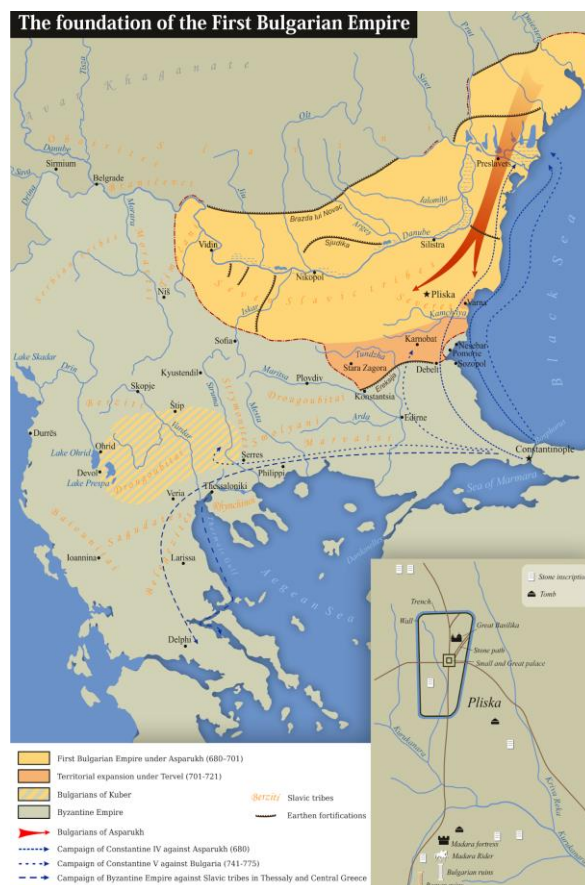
The foundation of the First Bulgarian Empire

Avar Khaganate
Danube
Sirmium
Sava
Drina
Belgrade
Morava
Prut
Siret
Olt
Preslav
Ialomita
Brazda lui Novac
Sjuatka
Arges
Danube
Vidin
Silistra
Nikopol
Iskar
Seven Slavic tribes
Severi
Pliska
Varna
Kamchiya
Black Sea
Niš
Timok
Sofia
Tundzha
Karnobat
Nessebar
Pomorie
Sozopol
Debelt
Stara Zagora
Konstantsia
Plovdiv
Maritsa
Kyustendil
Struma
Lake Skadar
Drin
Skopje
Štip
Vardar
Drougoubitai
Smolyani
Edirne
Arda
Mesta
Strymonitai
Durrës
Ohrid
Lake Ohrid
Devol
Lake Prespa
Serres
Philippi
Constantinople
Sea of Marmara
Veria
Thessaloniki
Rhynchinoi
Sagudates
Ioannina
Larissa
Aegean Sea
Delphi
Belegezites
Velegesites

Stone inscription
Tomb
Trench
Wall
Great Basilica
Stone path
Small and Great palace
Pliska
Madara fortress
Madara Rider
Bulgarian ruins

First Bulgarian Empire under Asparukh (680–701)
Territorial expansion under Tervel (701–721)
Bulgarians of Kuber
Byzantine Empire
Berzitai Slavic tribes
Earthen fortifications
Bulgarians of Asparukh
Campaign of Constantine IV against Asparukh (680)
Campaign of Constantine V against Bulgaria (741–775)
Campaign of Byzantine Empire against Slavic tribes in Thessaly and Central Greece